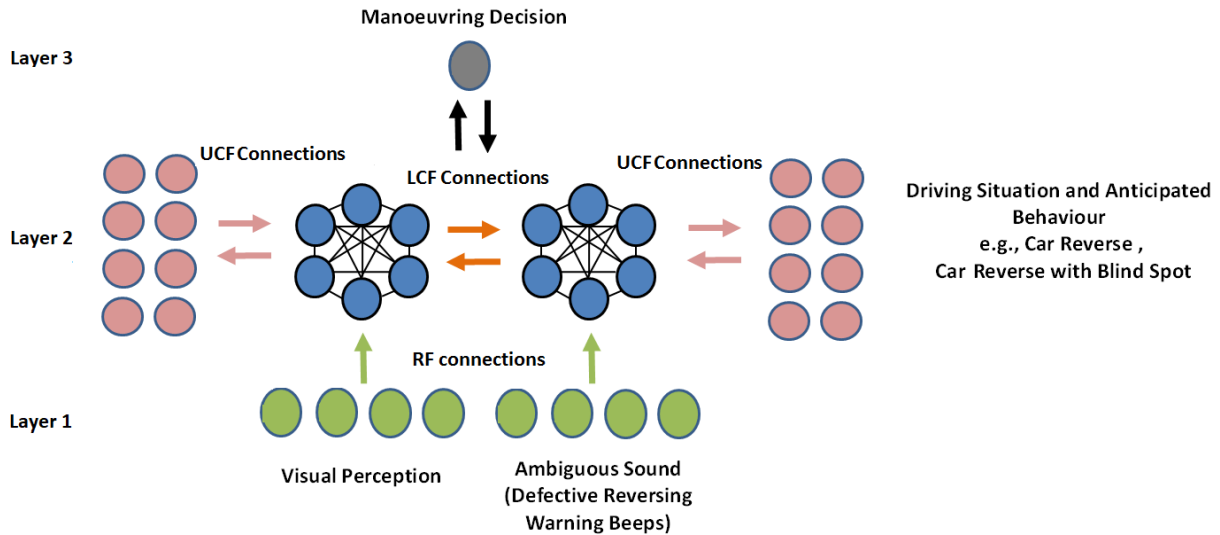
Manoeuvring Decision

Layer 3

UCF Connections

LCF Connections

UCF Connections

Driving Situation and Anticipated Behaviour
e.g., Car Reverse ,
Car Reverse with Blind Spot

Layer 2

RF connections

Layer 1

Visual Perception

Ambiguous Sound (Defective Reversing Warning Beeps)